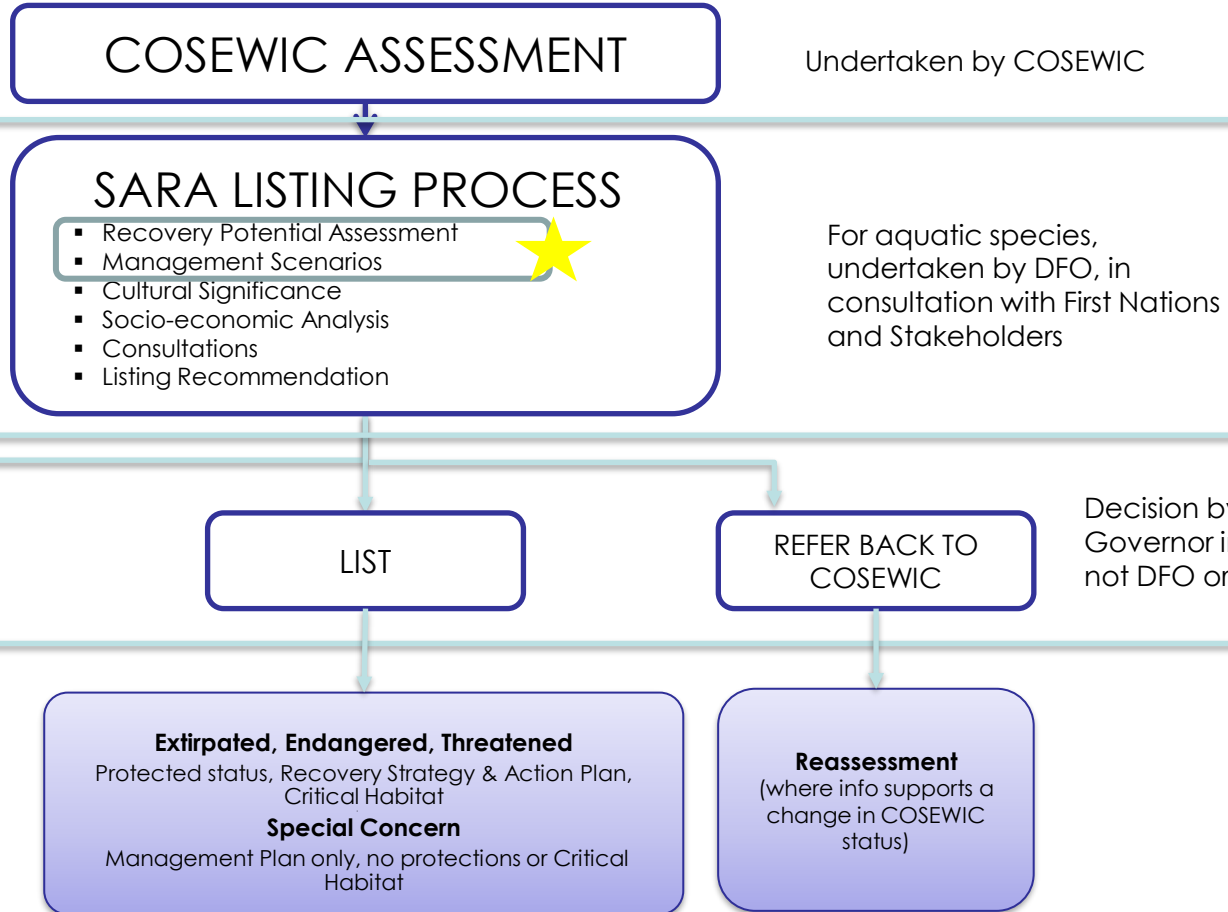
COSEWIC ASSESSMENT

Undertaken by COSEWIC

SARA LISTING PROCESS

- Recovery Potential Assessment
- Management Scenarios
- Cultural Significance
- Socio-economic Analysis
- Consultations
- Listing Recommendation

For aquatic species, undertaken by DFO, in consultation with First Nations and Stakeholders

LIST

REFER BACK TO COSEWIC

Decision by Governor i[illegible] not DFO or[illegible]

**Extirpated, Endangered, Threatened**
Protected status, Recovery Strategy & Action Plan, Critical Habitat
**Special Concern**
Management Plan only, no protections or Critical Habitat

**Reassessment**
(where info supports a change in COSEWIC status)